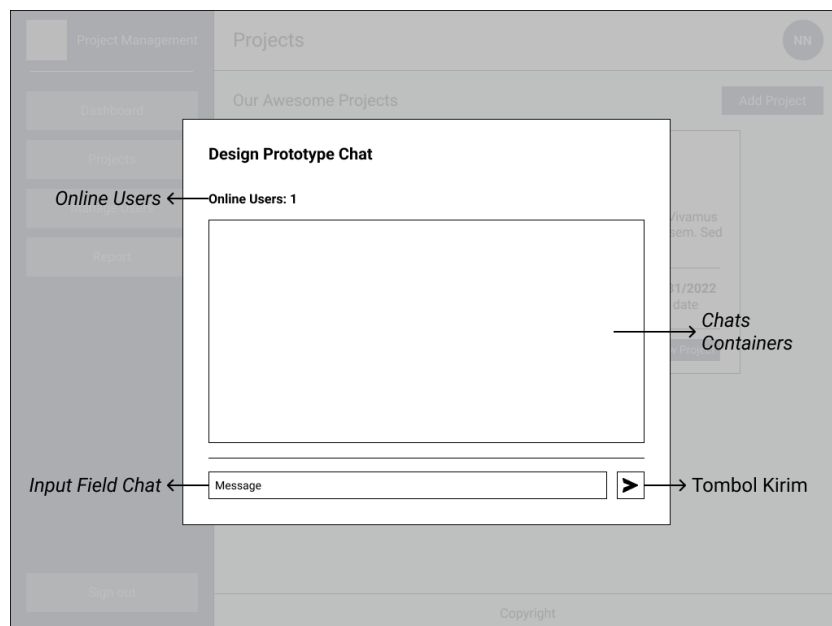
Project Management

Projects

NN

Dashboard

Projects

Manage Users

Report

Sign out

Our Awesome Projects

Add Project

Vivamus sem. Sed

31/2022 date

Project

Design Prototype Chat

Online Users ← Online Users: 1

Chats Containers

Input Field Chat ← Message

> → Tombol Kirim

Copyright